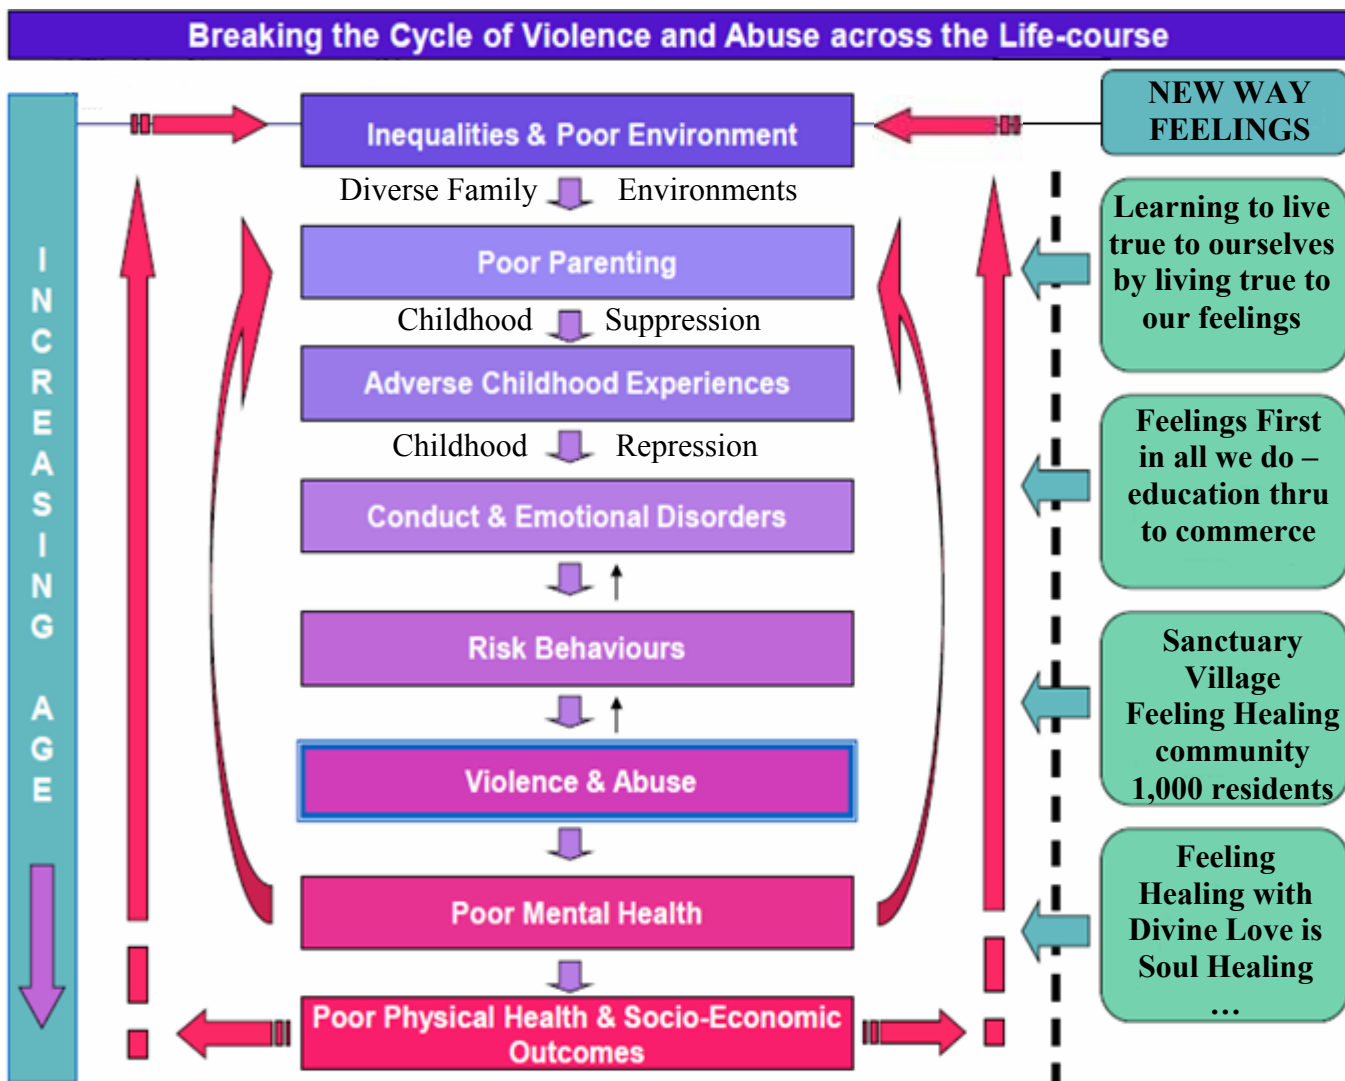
Breaking the Cycle of Violence and Abuse across the Life-course

INCREASING AGE

Inequalities & Poor Environment

Diverse Family Environments

Poor Parenting

Childhood Suppression

Adverse Childhood Experiences

Childhood Repression

Conduct & Emotional Disorders

Risk Behaviours

Violence & Abuse

Poor Mental Health

Poor Physical Health & Socio-Economic Outcomes

NEW WAY FEELINGS

Learning to live true to ourselves by living true to our feelings

Feelings First in all we do – education thru to commerce

Sanctuary Village Feeling Healing community 1,000 residents

Feeling Healing with Divine Love is Soul Healing …